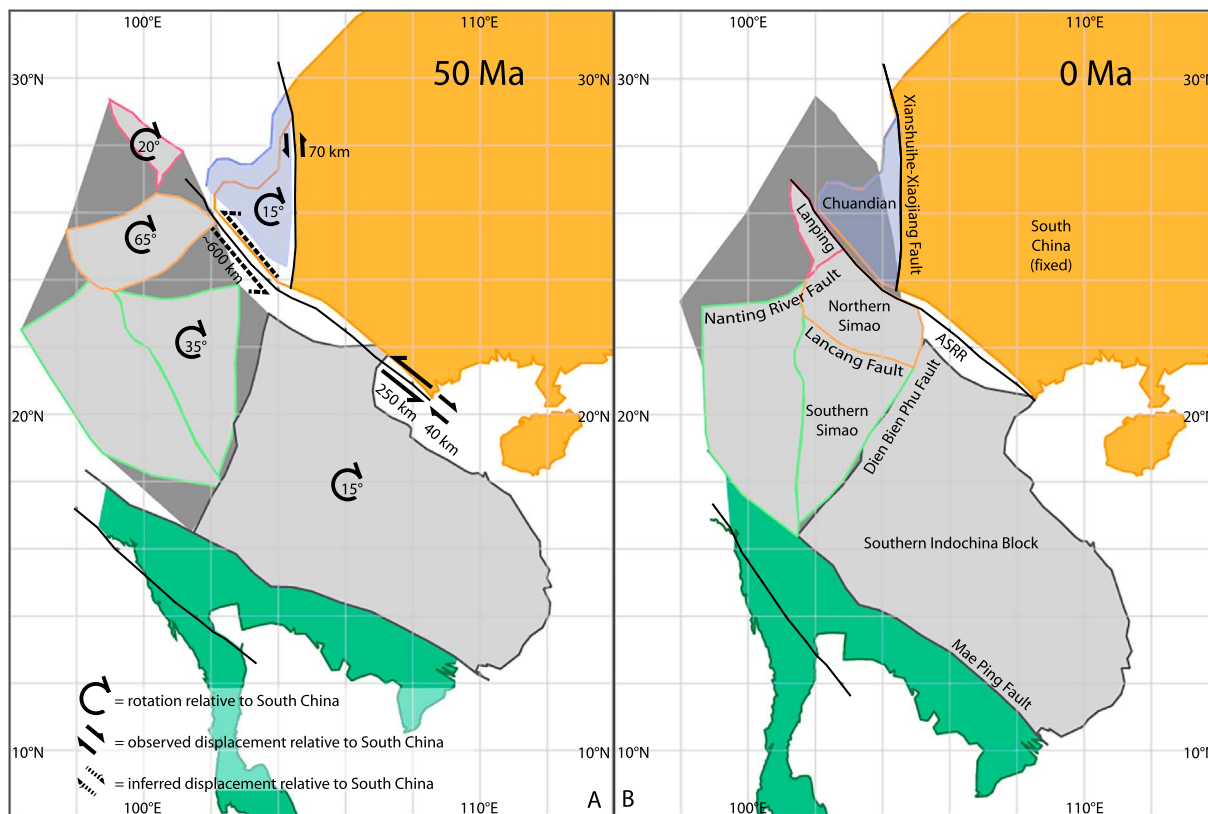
100°E
110°E
30°N
50 Ma
30°N
20°
70 km
15°
65°
~600 km
35°
250 km
40 km
20°N
20°N
15°
= rotation relative to South China
= observed displacement relative to South China
10°N
10°N
= inferred displacement relative to South China
100°E
110°E
A

B
100°E
110°E
30°N
0 Ma
30
Xianshuihe-Xiaojiang Fault
Chuandian
Lanping
South China (fixed)
Nanting River Fault
Northern Simao
Lancang Fault
ASRR
20°N
20
Southern Simao
Dien Bien Phu Fault
Southern Indochina Block
Mae Ping Fault
10°N
10
100°E
110°E